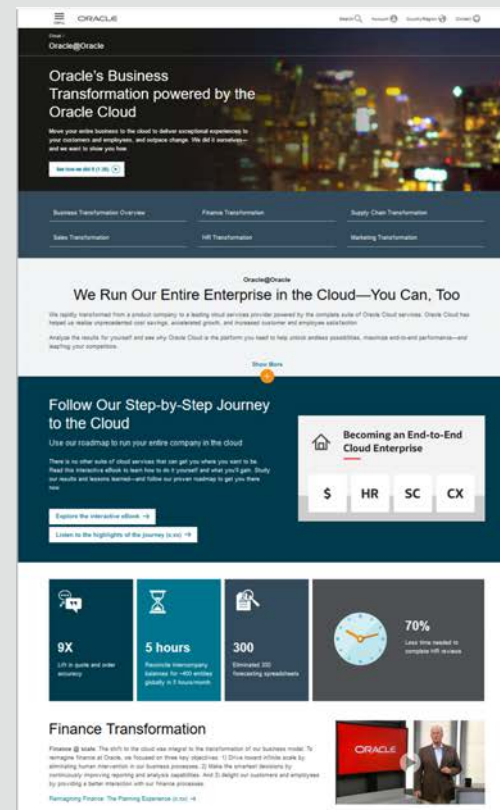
Menu ORACLE

Search Account Country/Region Contact

Cloud /

Oracle@Oracle

Oracle's Business Transformation powered by the Oracle Cloud

Move your entire business to the cloud to deliver exceptional experiences to your customers and employees, and outpace change. We did it ourselves—and we want to show you how.

See how we did it (1:35)

Business Transformation Overview

Finance Transformation

Supply Chain Transformation

Sales Transformation

HR Transformation

Marketing Transformation

Oracle@Oracle

We Run Our Entire Enterprise in the Cloud—You Can, Too

We rapidly transformed from a product company to a leading cloud services provider powered by the complete suite of Oracle Cloud services. Oracle Cloud has helped us realize unprecedented cost savings, accelerated growth, and increased customer and employee satisfaction.

Analyze the results for yourself and see why Oracle Cloud is the platform you need to help unlock endless possibilities, maximize end-to-end performance—and leapfrog your competition.

Show More

Follow Our Step-by-Step Journey to the Cloud

Use our roadmap to run your entire company in the cloud

There is no other suite of cloud services that can get you where you want to be. Read this interactive eBook to learn how to do it yourself and what you'll gain. Study our results and lessons learned—and follow our proven roadmap to get you there too.

Explore the interactive eBook

Listen to the highlights of the journey (x:xx)

Becoming an End-to-End Cloud Enterprise

$ HR SC CX

9X

Lift in quote and order accuracy

5 hours

Reconcile intercompany balances for +400 entities globally in 5 hours/month

300

Eliminated 300 forecasting spreadsheets

70%

Less time needed to complete HR reviews

Finance Transformation

Finance @ scale. The shift to the cloud was integral to the transformation of our business model. To reimagine finance at Oracle, we focused on three key objectives: 1) Drive toward infinite scale by eliminating human intervention in our business processes. 2) Make the smartest decisions by continuously improving reporting and analysis capabilities. And 3) delight our customers and employees by providing a better interaction with our finance processes.

Reimagining Finance: The Planning Experience (x:xx)

ORACLE